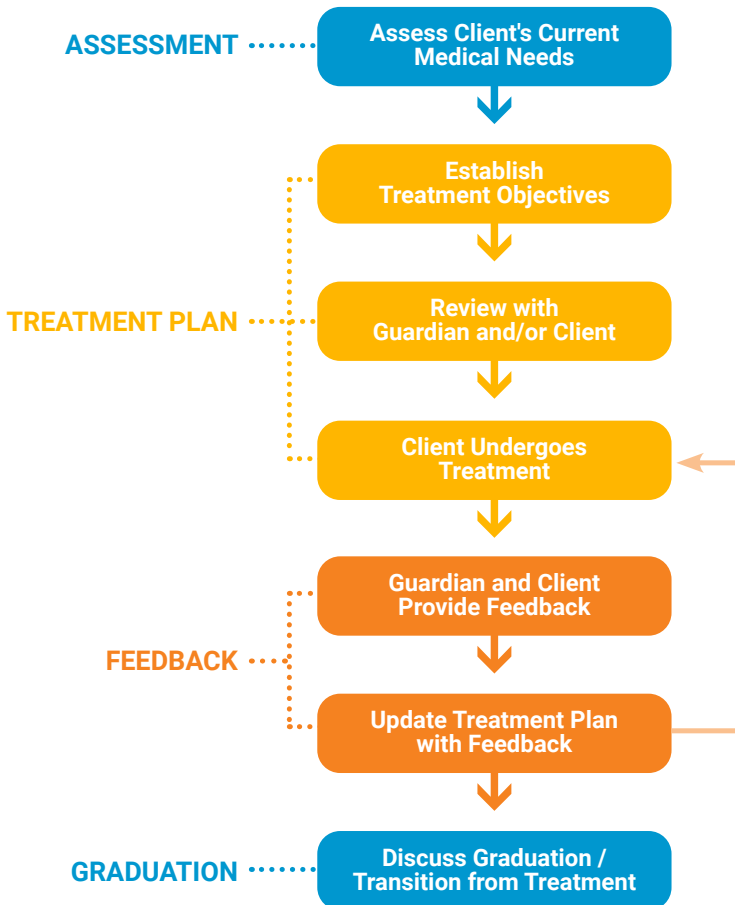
ASSESSMENT

Assess Client's Current Medical Needs

TREATMENT PLAN

Establish Treatment Objectives

Review with Guardian and/or Client

Client Undergoes Treatment

FEEDBACK

Guardian and Client Provide Feedback

Update Treatment Plan with Feedback

GRADUATION

Discuss Graduation / Transition from Treatment